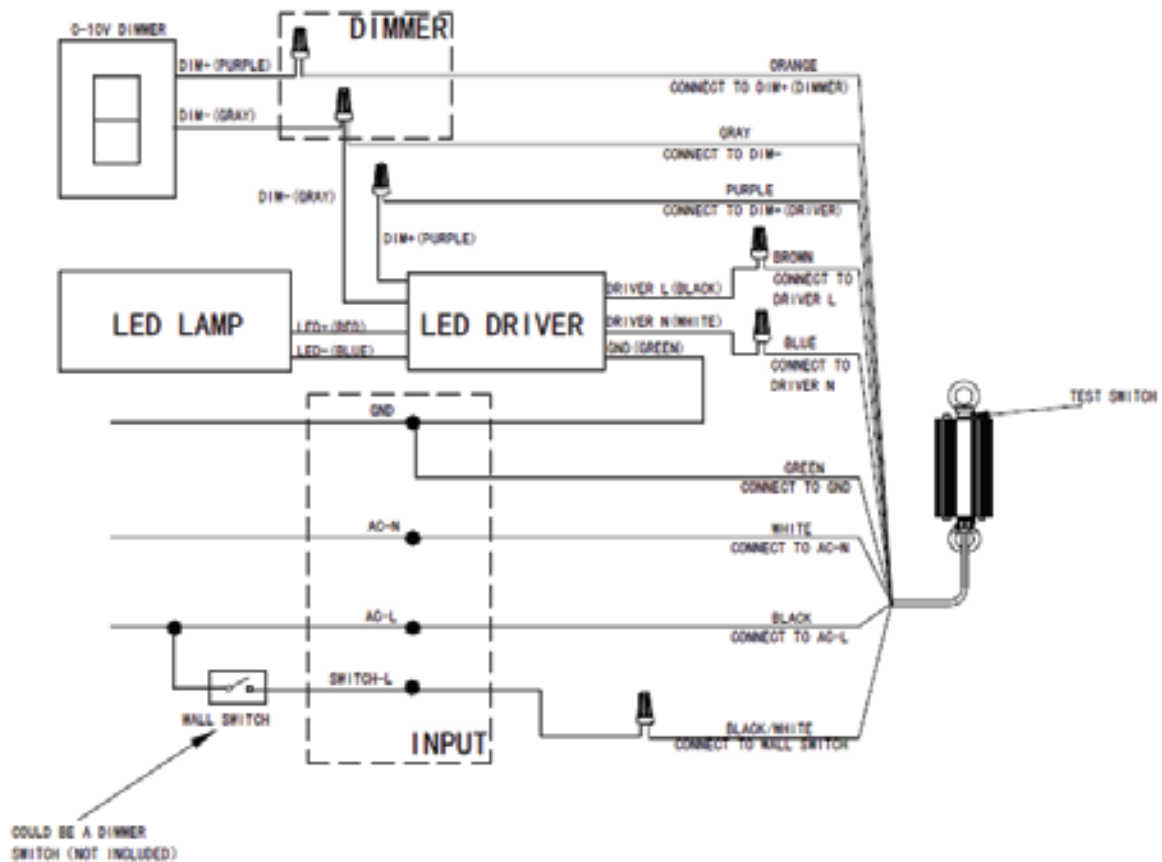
0-10V DIMMER

DIMMER

DIM+(PURPLE)

DIM-(GRAY)

ORANGE
CONNECT TO DIM+(DIMMER)

GRAY
CONNECT TO DIM-

DIM-(GRAY)

PURPLE
CONNECT TO DIM+(DRIVER)

DIM+(PURPLE)

BROWN
CONNECT TO DRIVER L

LED LAMP

LED+(RED)

LED-(BLUE)

LED DRIVER

DRIVER L(BLACK)

DRIVER N(WHITE)

GND(GREEN)

BLUE
CONNECT TO DRIVER N

TEST SWITCH

GND

GREEN
CONNECT TO GND

AC-N

WHITE
CONNECT TO AC-N

AC-L

BLACK
CONNECT TO AC-L

SWITCH-L

WALL SWITCH

INPUT

BLACK/WHITE
CONNECT TO WALL SWITCH

COULD BE A DIMMER SWITCH (NOT INCLUDED)